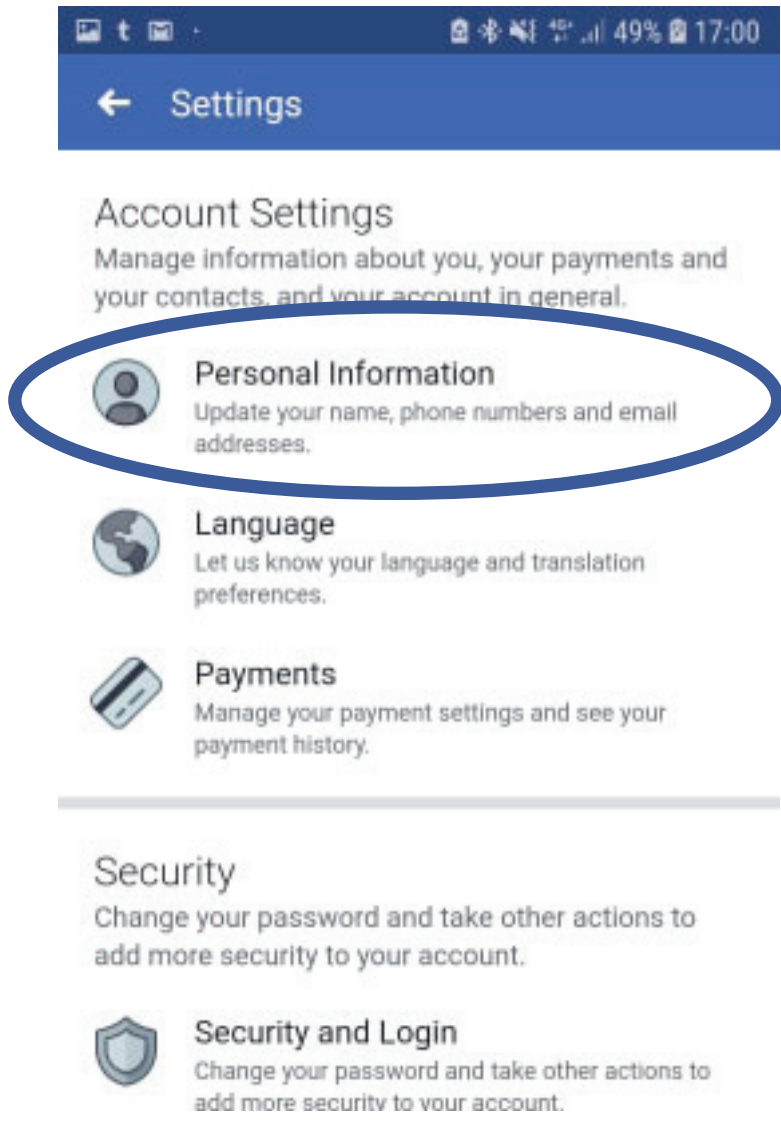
t 49% 17:00

Settings

Account Settings
Manage information about you, your payments and your contacts, and your account in general.

Personal Information
Update your name, phone numbers and email addresses.

Language
Let us know your language and translation preferences.

Payments
Manage your payment settings and see your payment history.

Security
Change your password and take other actions to add more security to your account.

Security and Login
Change your password and take other actions to add more security to your account.